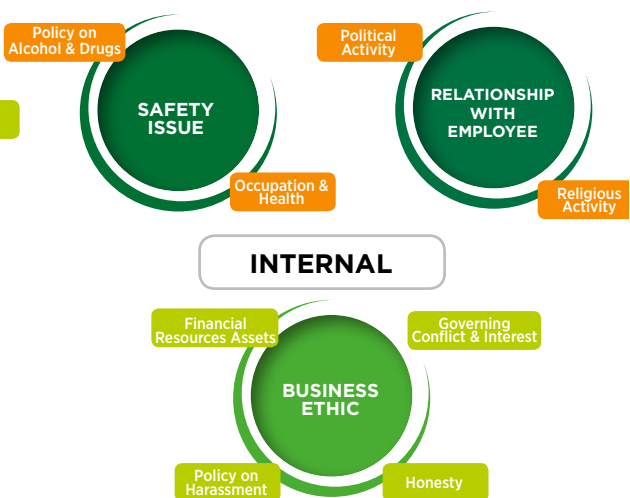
Policy on Alcohol & Drugs

SAFETY ISSUE

Occupation & Health

Political Activity

RELATIONSHIP WITH EMPLOYEE

Religious Activity

INTERNAL

Financial Resources Assets

Governing Conflict & Interest

BUSINESS ETHIC

Policy on Harassment

Honesty